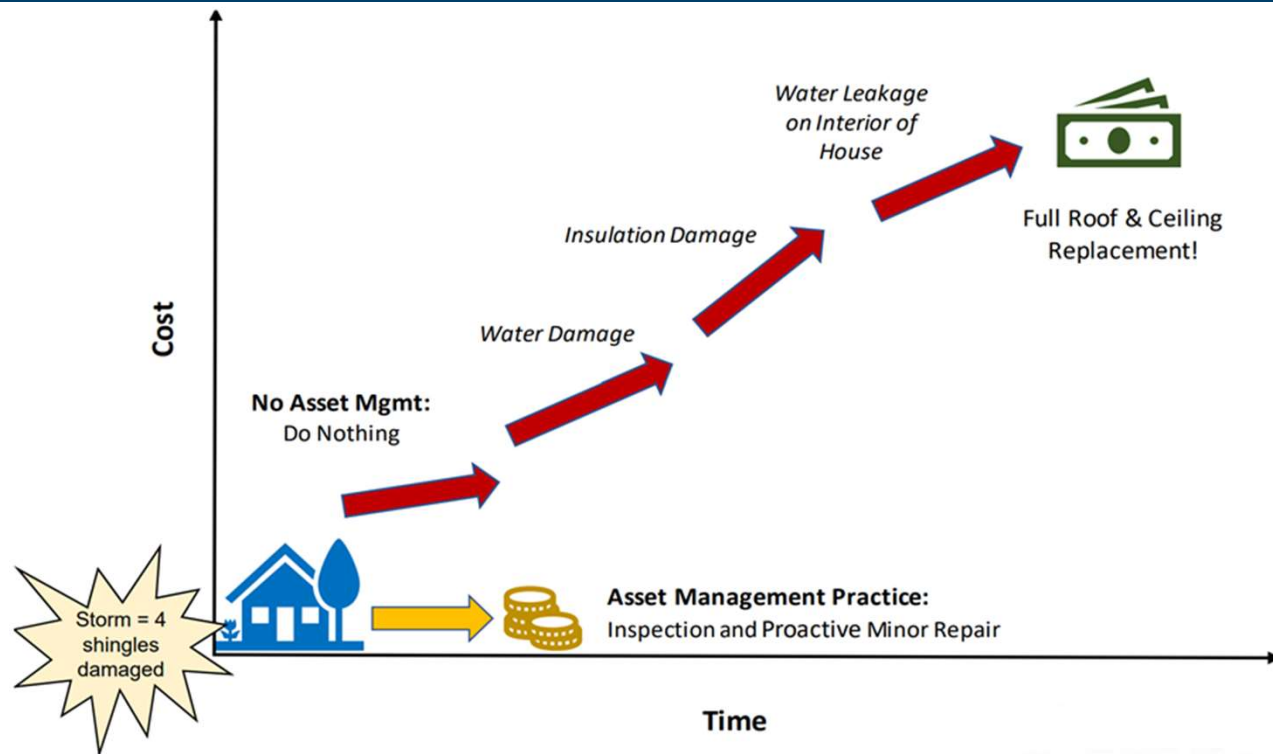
Cost

Water Leakage on Interior of House

Full Roof & Ceiling Replacement!

Insulation Damage

Water Damage

**No Asset Mgmt:**
Do Nothing

Storm = 4 shingles damaged

**Asset Management Practice:**
Inspection and Proactive Minor Repair

Time